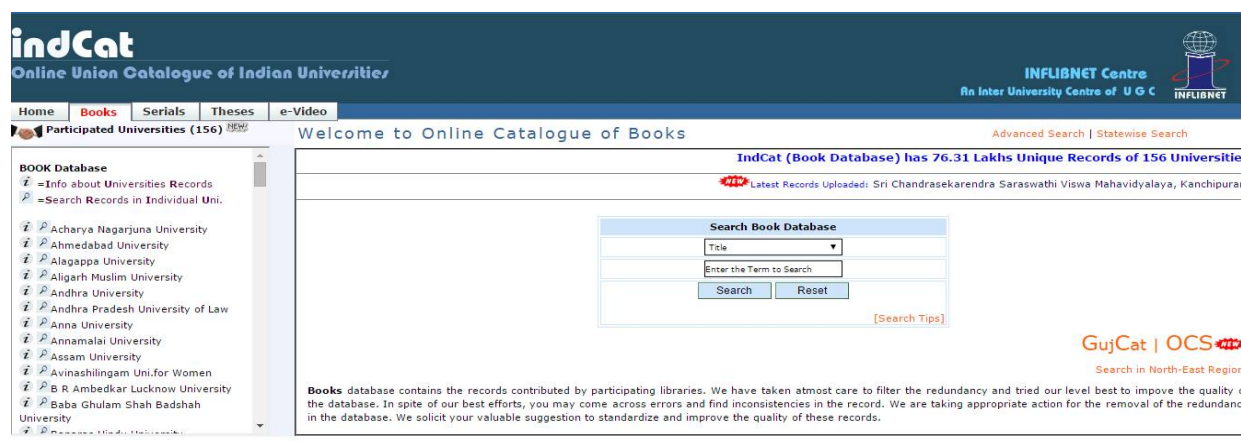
indCat
Online Union Catalogue of Indian Universities

INFLIBNET Centre
An Inter University Centre of U G C
INFLIBNET

Home | Books | Serials | Theses | e-Video

Participated Universities (156) NEW

BOOK Database
i =Info about Universities Records
=Search Records in Individual Uni.

Acharya Nagarjuna University
Ahmedabad University
Alagappa University
Aligarh Muslim University
Andhra University
Andhra Pradesh University of Law
Anna University
Annamalai University
Assam University
Avinashilingam Uni.for Women
B R Ambedkar Lucknow University
Baba Ghulam Shah Badshah University
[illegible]

Welcome to Online Catalogue of Books

Advanced Search | Statewise Search

IndCat (Book Database) has 76.31 Lakhs Unique Records of 156 Universitie

NEW Latest Records Uploaded: Sri Chandrasekarendra Saraswathi Viswa Mahavidyalaya, Kanchipura

Search Book Database
Title
Enter the Term to Search
Search | Reset
[Search Tips]

GujCat | OCS NEW

Search in North-East Regio

Books database contains the records contributed by participating libraries. We have taken atmost care to filter the redundancy and tried our level best to improve the quality o the database. In spite of our best efforts, you may come across errors and find inconsistencies in the record. We are taking appropriate action for the removal of the redundanc in the database. We solicit your valuable suggestion to standardize and improve the quality of these records.